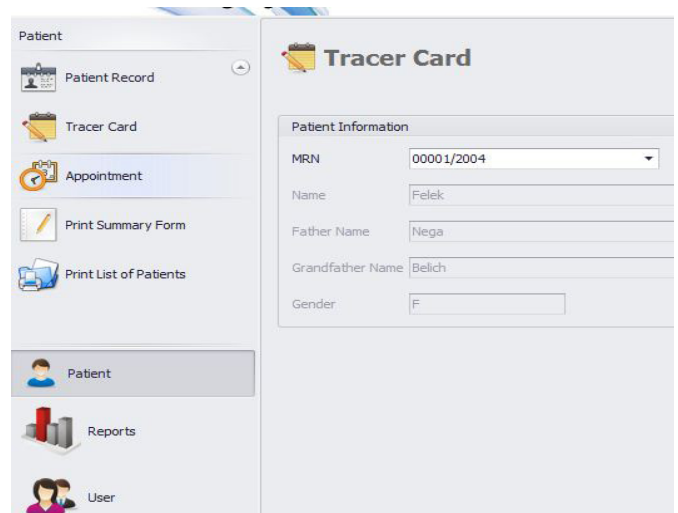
Patient

Patient Record

Tracer Card

Appointment

Print Summary Form

Print List of Patients

Patient

Reports

User

Tracer Card

Patient Information

| MRN | 00001/2004 |
|---|---|
| Name | Felek |
| Father Name | Nega |
| Grandfather Name | Belich |
| Gender | F |